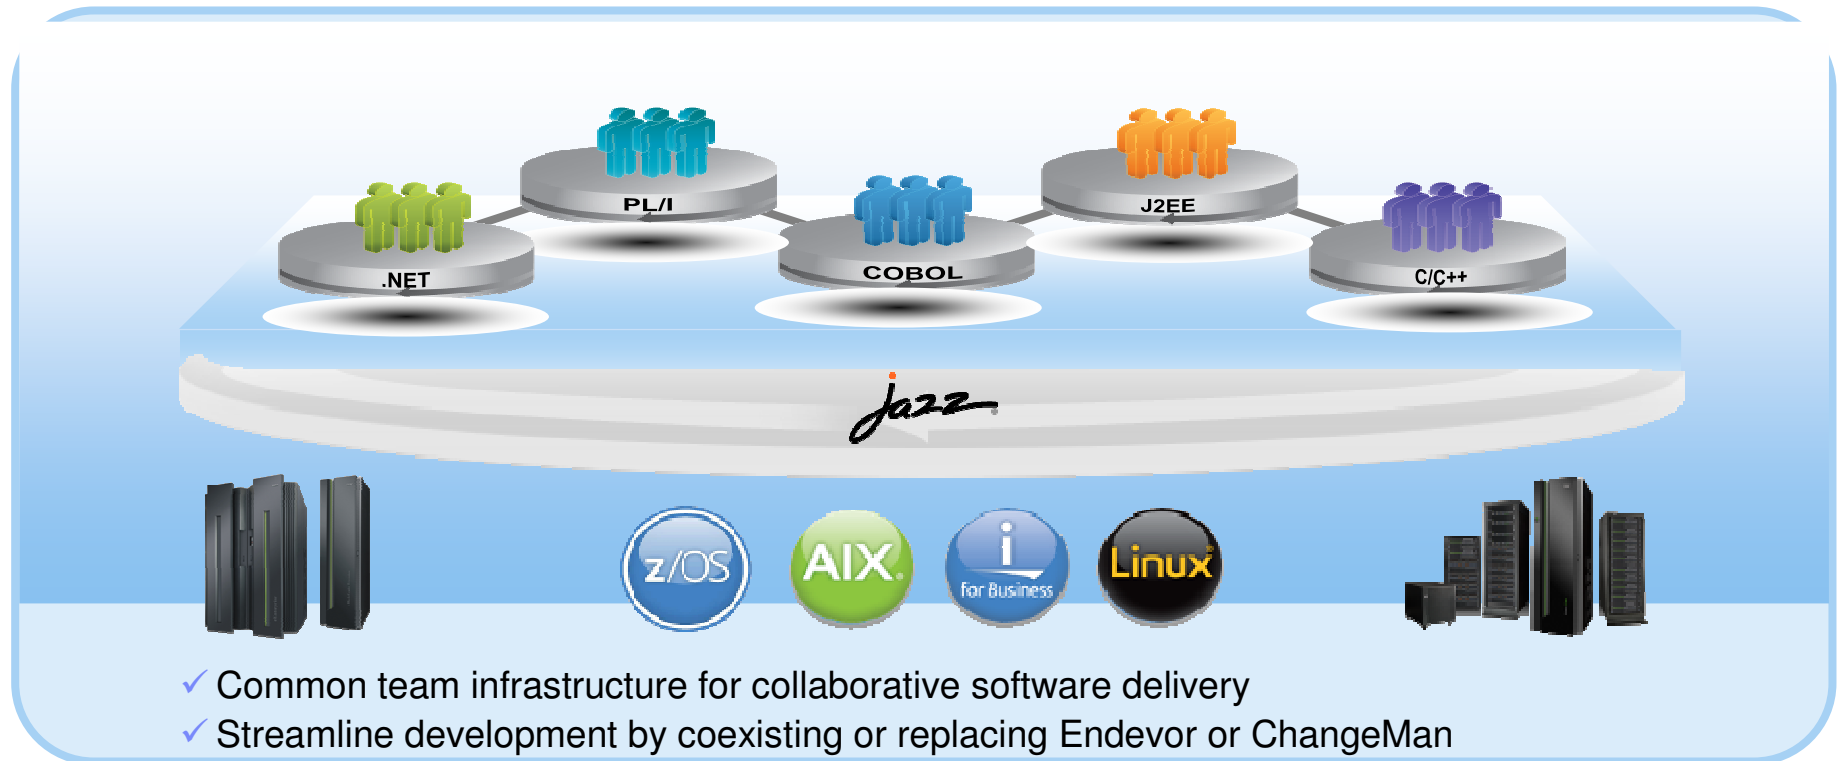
PL/I

J2EE

.NET

COBOL

C/C++

jazz

z/OS

AIX

i

for Business

Linux

✓ Common team infrastructure for collaborative software delivery

✓ Streamline development by coexisting or replacing Endevor or ChangeMan